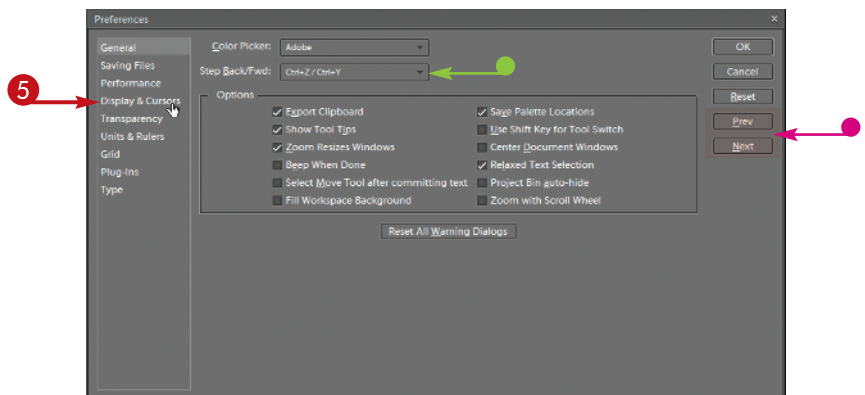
Preferences

General
Saving Files
Performance
Display & Cursors
Transparency
Units & Rulers
Grid
Plug-Ins
Type

5

Color Picker: Adobe
Step Back/Fwd: Ctrl+Z / Ctrl+Y

Options
Export Clipboard
Show Tool Tips
Zoom Resizes Windows
Beep When Done
Select Move Tool after committing text
Fill Workspace Background
Save Palette Locations
Use Shift Key for Tool Switch
Center Document Windows
Relaxed Text Selection
Project Bin auto-hide
Zoom with Scroll Wheel

Reset All Warning Dialogs

OK
Cancel
Reset
Prev
Next